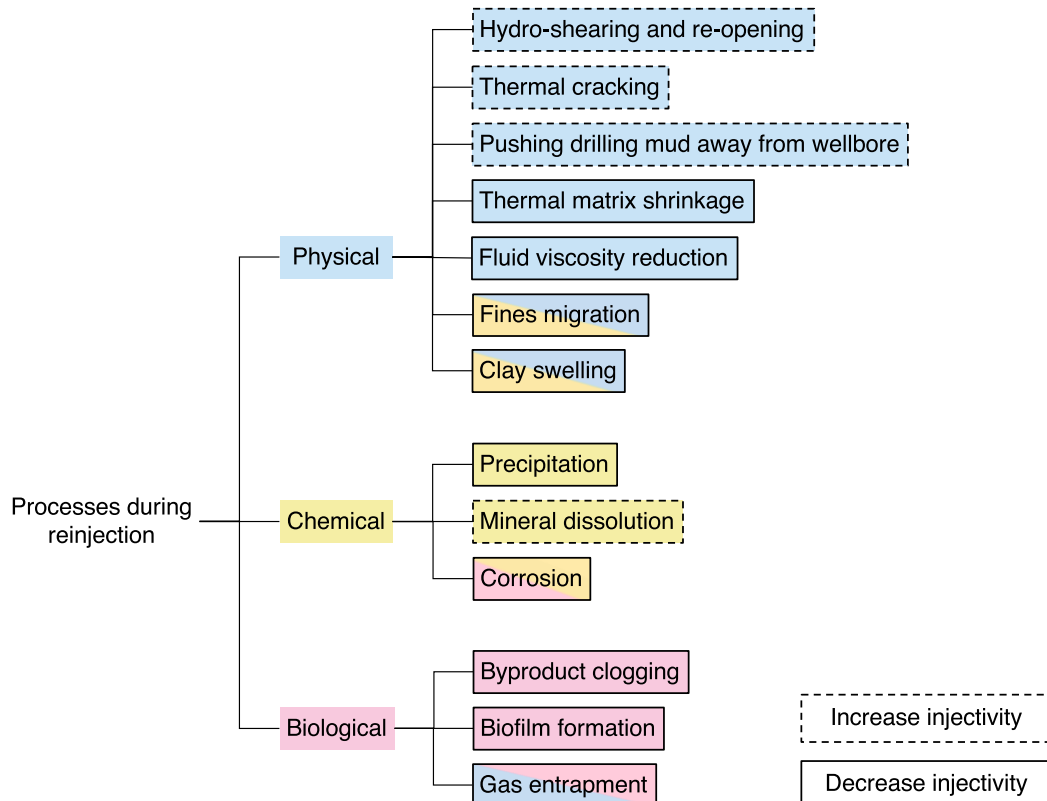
Processes during reinjection

Physical

Hydro-shearing and re-opening

Thermal cracking

Pushing drilling mud away from wellbore

Thermal matrix shrinkage

Fluid viscosity reduction

Fines migration

Clay swelling

Chemical

Precipitation

Mineral dissolution

Corrosion

Biological

Byproduct clogging

Biofilm formation

Gas entrapment

Increase injectivity

Decrease injectivity